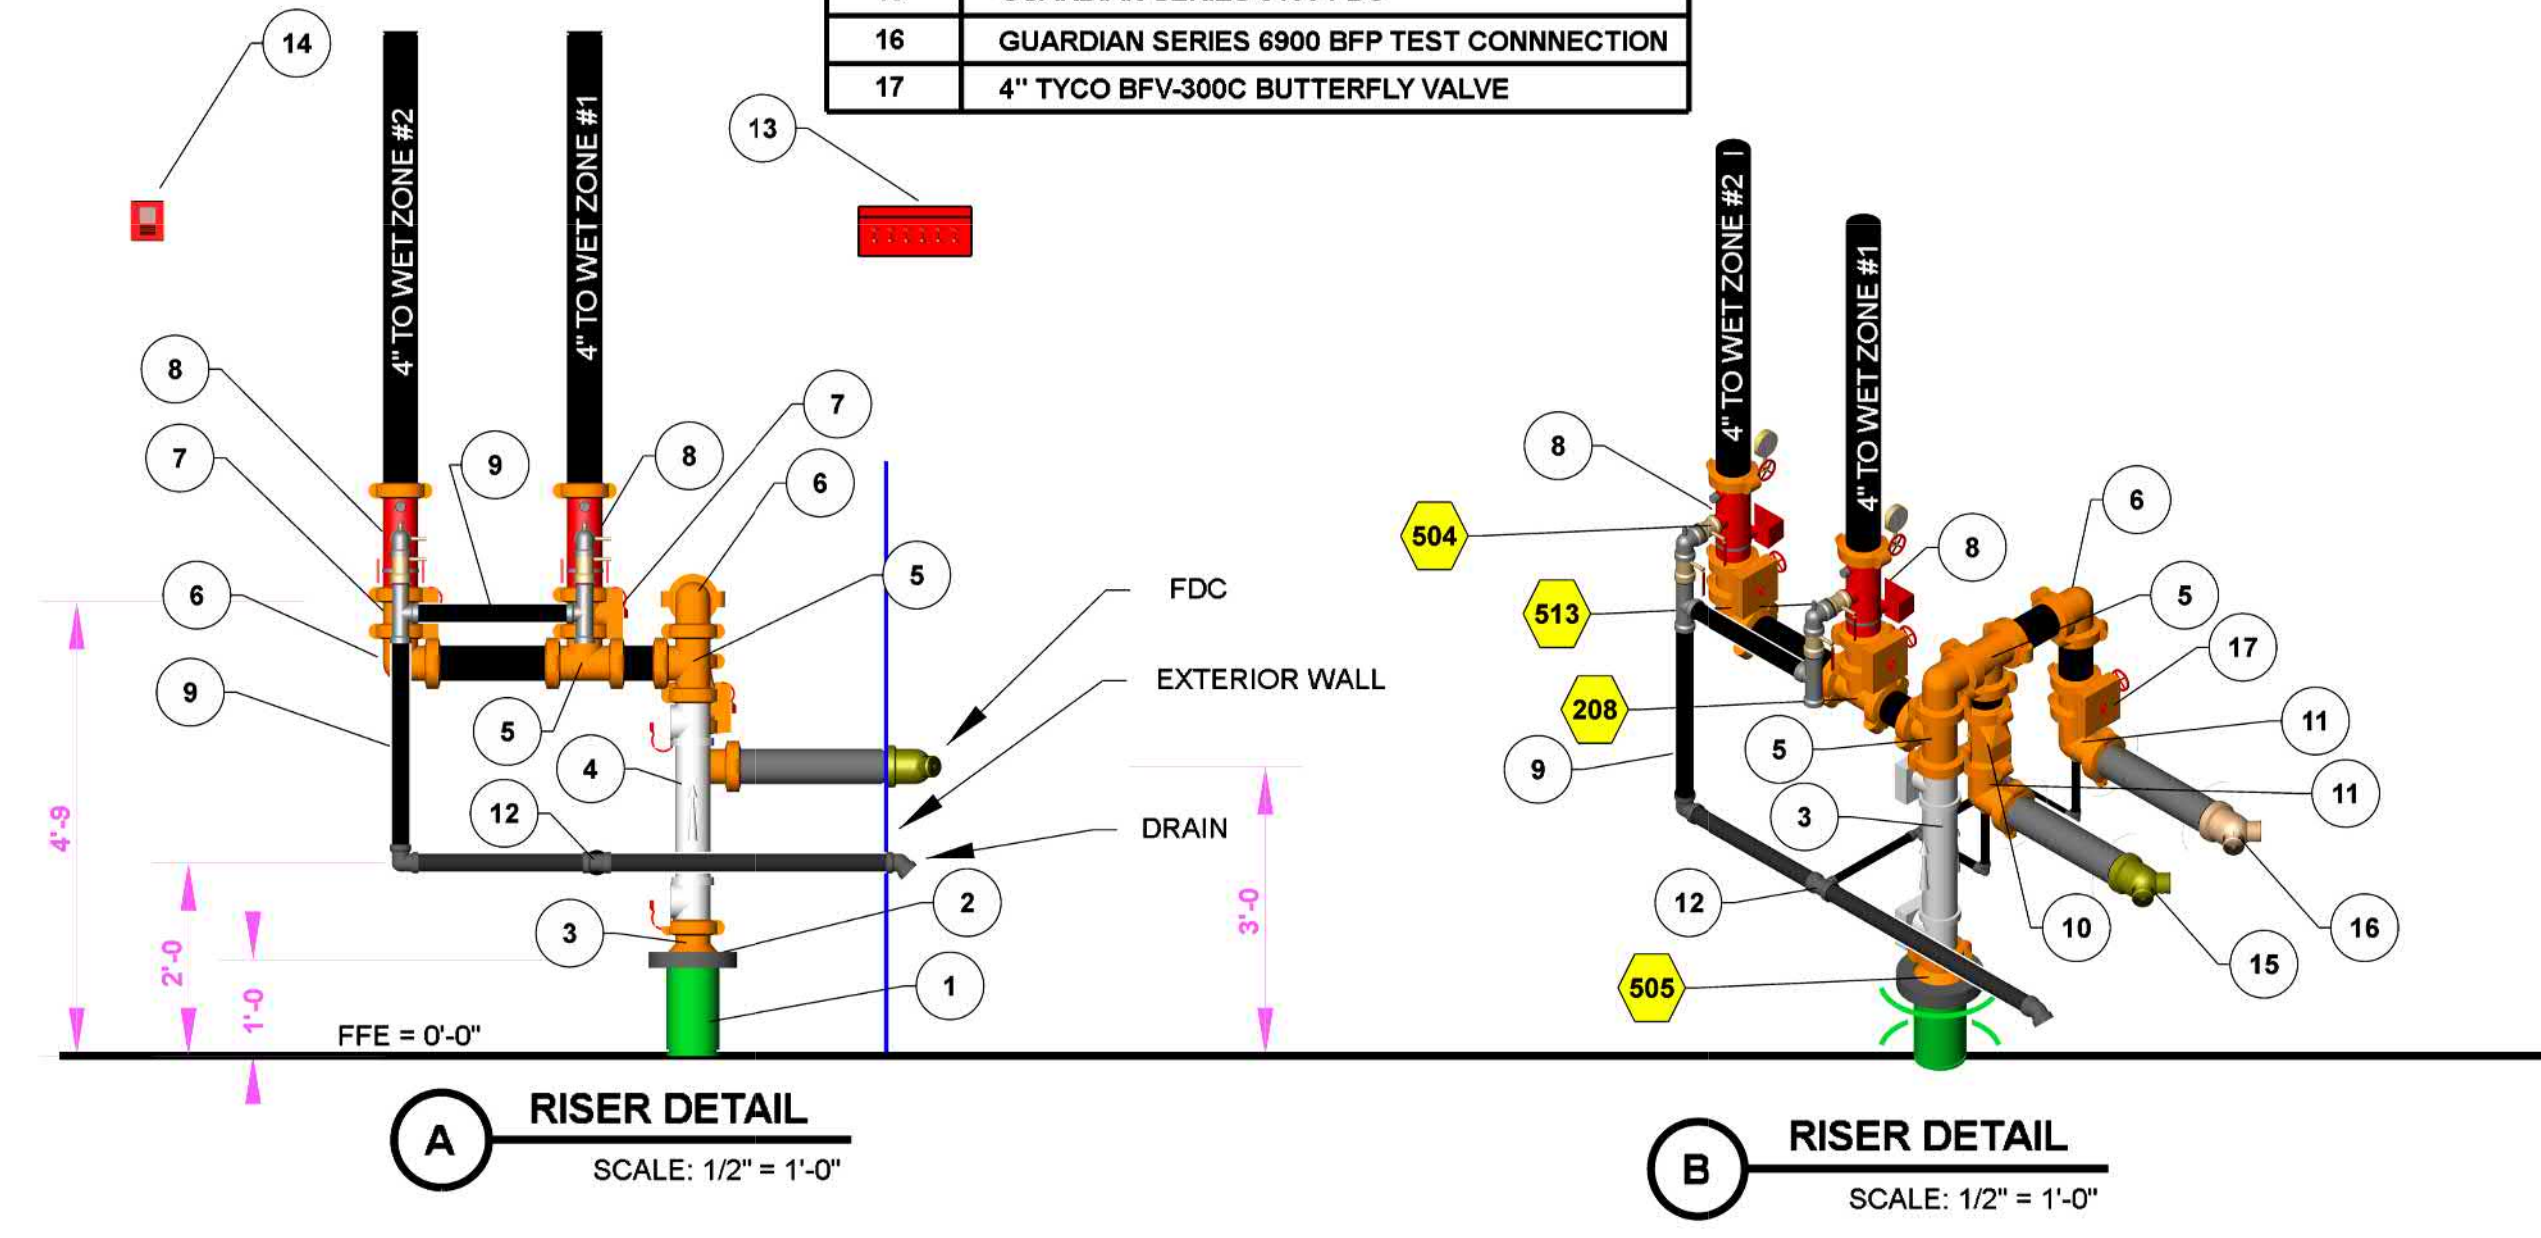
| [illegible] | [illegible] |
|---|---|
| 16 | GUARDIAN SERIES 6900 BFP TEST CONNNECTION |
| 17 | 4" TYCO BFV-300C BUTTERFLY VALVE |

14

13

4" TO WET ZONE #2

4" TO WET ZONE #1

8

7

9

8

7

6

6

5

9

5

4

12

3

2

1

FDC

EXTERIOR WALL

DRAIN

4'-9

2'-0

1'-0

3'-0

FFE = 0'-0"

A

RISER DETAIL

SCALE: 1/2" = 1'-0"

4" TO WET ZONE #2

4" TO WET ZONE #1

8

504

513

208

9

8

6

5

17

11

5

11

3

12

505

10

15

16

B

RISER DETAIL

SCALE: 1/2" = 1'-0"